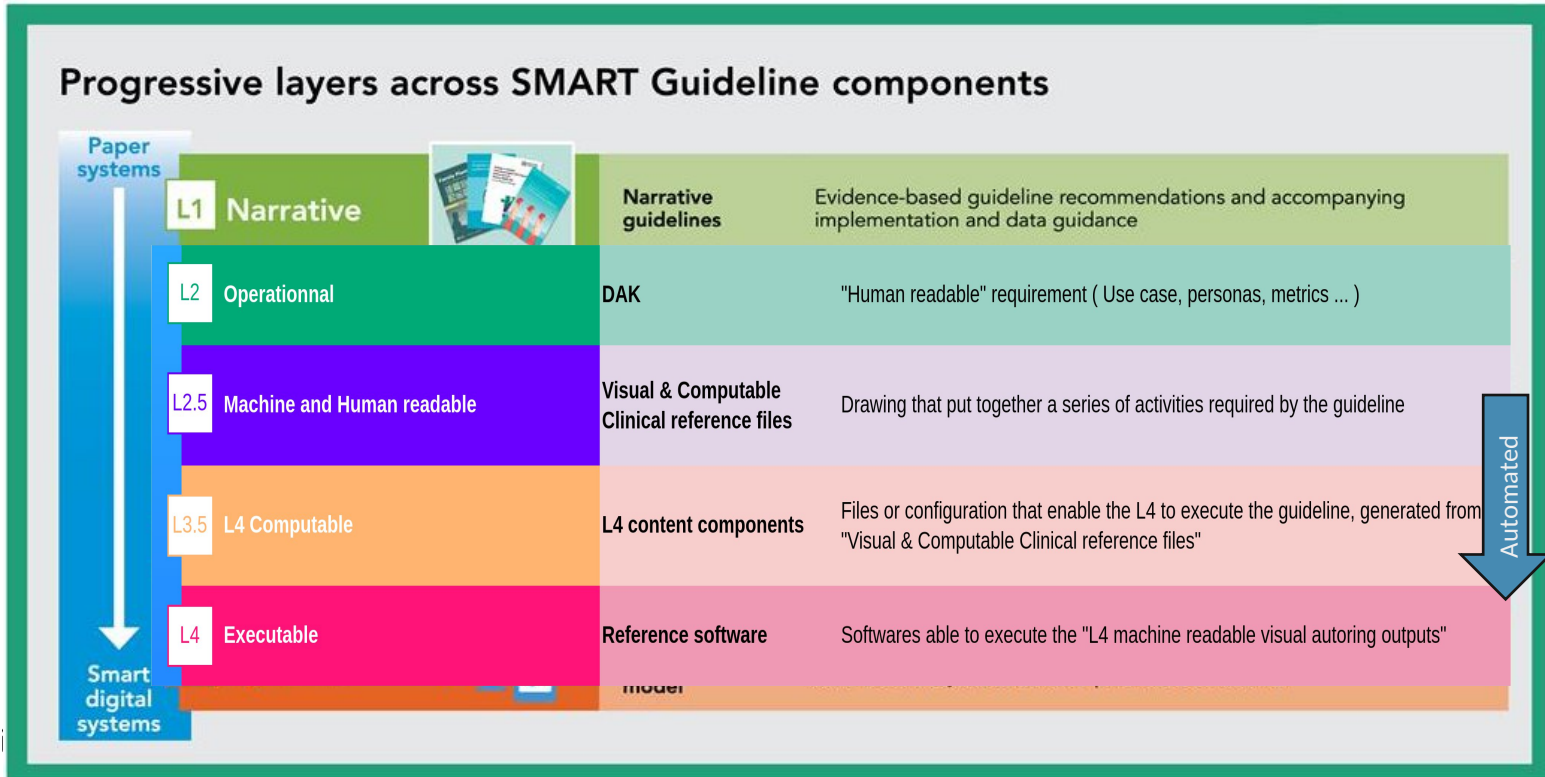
Progressive layers across SMART Guideline components

Paper systems

L1 Narrative

Narrative guidelines

Evidence-based guideline recommendations and accompanying implementation and data guidance

L2 Operationnal

DAK

"Human readable" requirement ( Use case, personas, metrics ... )

L2.5 Machine and Human readable

Visual & Computable Clinical reference files

Drawing that put together a series of activities required by the guideline

L3.5 L4 Computable

L4 content components

Files or configuration that enable the L4 to execute the guideline, generated from "Visual & Computable Clinical reference files"

L4 Executable

Reference software

Softwares able to execute the "L4 machine readable visual autoring outputs"

Automated

model

Smart digital systems